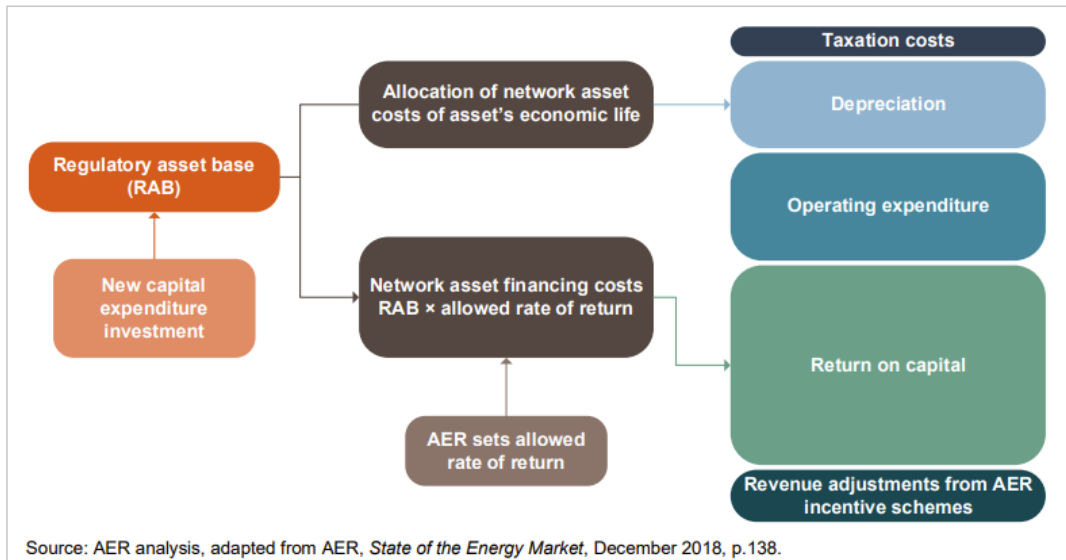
Regulatory asset base (RAB)

New capital expenditure investment

Allocation of network asset costs of asset's economic life

Network asset financing costs RAB × allowed rate of return

AER sets allowed rate of return

Taxation costs

Depreciation

Operating expenditure

Return on capital

Revenue adjustments from AER incentive schemes

Source: AER analysis, adapted from AER, State of the Energy Market, December 2018, p.138.